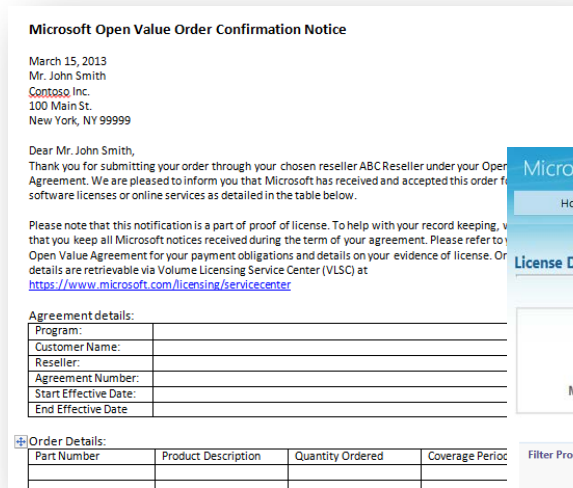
Microsoft Open Value Order Confirmation Notice

March 15, 2013
Mr. John Smith
Contoso Inc.
100 Main St.
New York, NY 99999

Dear Mr. John Smith,
Thank you for submitting your order through your chosen reseller ABC Reseller under your Oper
Agreement. We are pleased to inform you that Microsoft has received and accepted this order f
software licenses or online services as detailed in the table below.

Please note that this notification is a part of proof of license. To help with your record keeping, w
that you keep all Microsoft notices received during the term of your agreement. Please refer to
Open Value Agreement for your payment obligations and details on your evidence of license. Or
details are retrievable via Volume Licensing Service Center (VLSC) at
https://www.microsoft.com/licensing/servicecenter

Agreement details:

| Program: | |
|---|---|
| Customer Name: | |
| Reseller: | |
| Agreement Number: | |
| Start Effective Date: | |
| End Effective Date | |

Order Details:

| Part Number | Product Description | Quantity Ordered | Coverage Perioc |
|---|---|---|---|
| | | | |

Micro
Ho
License D
M
Filter Pro